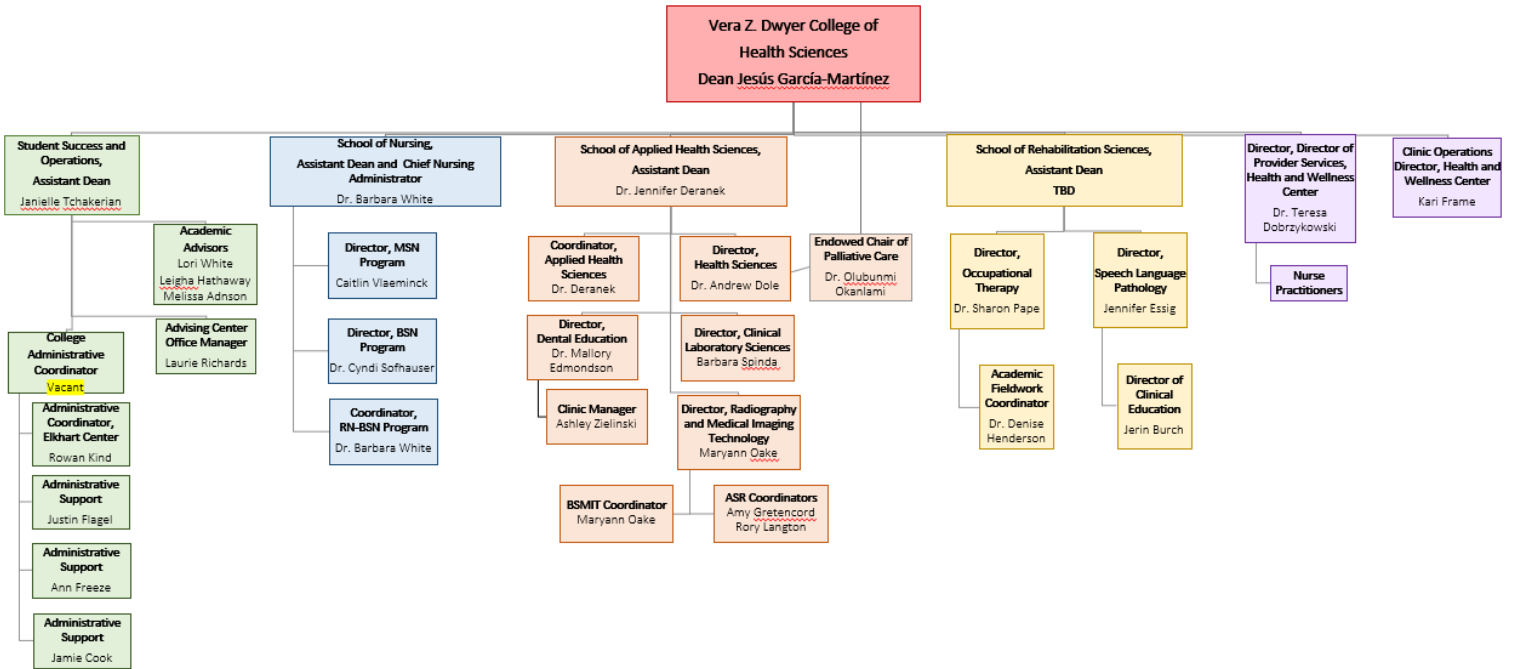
Vera Z. Dwyer College of Health Sciences
Dean Jesús García-Martínez

Student Success and Operations, Assistant Dean
Janielle Tchakerian

Academic Advisors
Lori White
Leigha Hathaway
Melissa Adnson

Advising Center Office Manager
Laurie Richards

College Administrative Coordinator
Vacant

Administrative Coordinator, Elkhart Center
Rowan Kind

Administrative Support
Justin Flagel

Administrative Support
Ann Freeze

Administrative Support
Jamie Cook

School of Nursing, Assistant Dean and Chief Nursing Administrator
Dr. Barbara White

Director, MSN Program
Caitlin Vlaeminck

Director, BSN Program
Dr. Cyndi Sofnauser

Coordinator, RN-BSN Program
Dr. Barbara White

School of Applied Health Sciences, Assistant Dean
Dr. Jennifer Deranek

Coordinator, Applied Health Sciences
Dr. Deranek

Director, Health Sciences
Dr. Andrew Dole

Endowed Chair of Palliative Care
Dr. Olubunmi Okanlami

Director, Dental Education
Dr. Mallory Edmondson

Director, Clinical Laboratory Sciences
Barbara Spinda

Clinic Manager
Ashley Zielinski

Director, Radiography and Medical Imaging Technology
Maryann Oake

BSMIT Coordinator
Maryann Oake

ASR Coordinators
Amy Gretencord
Rory Langton

School of Rehabilitation Sciences, Assistant Dean
TBD

Director, Occupational Therapy
Dr. Sharon Pape

Director, Speech Language Pathology
Jennifer Essig

Academic Fieldwork Coordinator
Dr. Denise Henderson

Director of Clinical Education
Jerin Burch

Director, Director of Provider Services, Health and Wellness Center
Dr. Teresa Dobrzykowski

Nurse Practitioners

Clinic Operations Director, Health and Wellness Center
Kari Frame